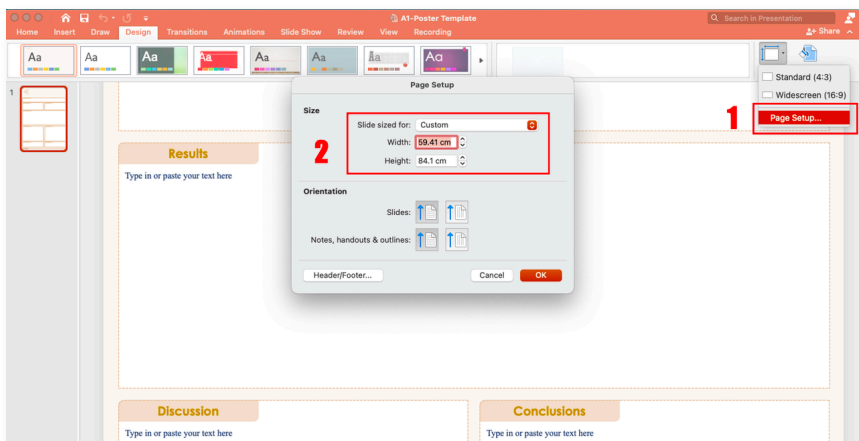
A1-Poster Template

Search in Presentation

Home Insert Draw Design Transitions Animations Slide Show Review View Recording

Share

Aa Aa Aa Aa Aa Aa Aa Aa

1

Standard (4:3)

Widescreen (16:9)

Page Setup...

1

Page Setup

Size

Slide sized for: Custom

2

Width: 59.41 cm

Height: 84.1 cm

Orientation

Slides:

Notes, handouts & outlines:

Header/Footer...

Cancel OK

Results

Type in or paste your text here

Discussion

Type in or paste your text here

Conclusions

Type in or paste your text here